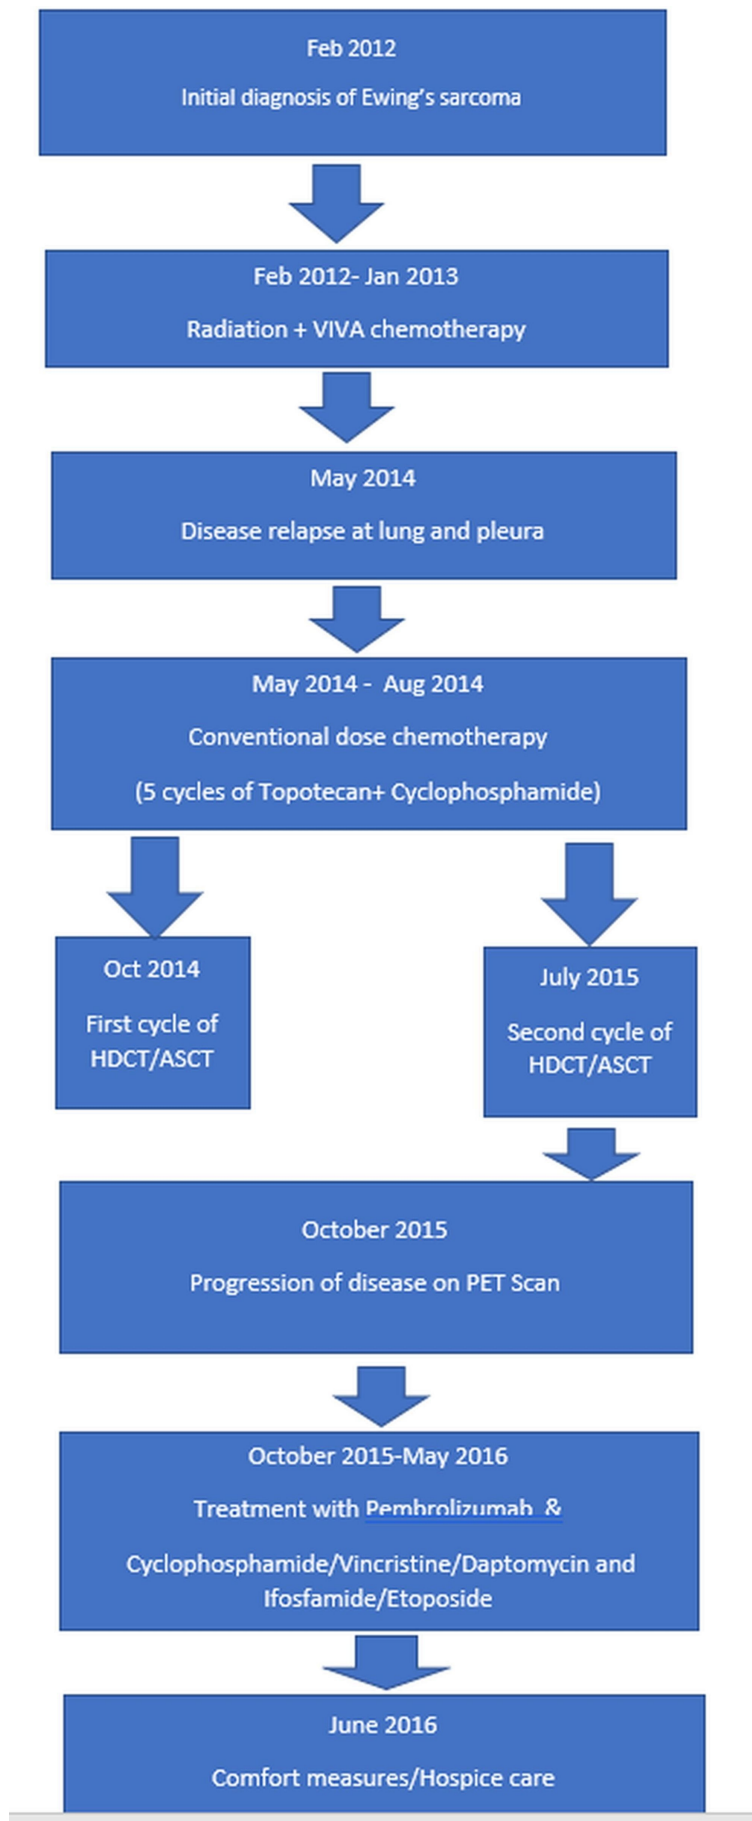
Feb 2012

Initial diagnosis of Ewing's sarcoma

Feb 2012- Jan 2013

Radiation + VIVA chemotherapy

May 2014

Disease relapse at lung and pleura

May 2014 - Aug 2014

Conventional dose chemotherapy

(5 cycles of Topotecan+ Cyclophosphamide)

Oct 2014

First cycle of HDCT/ASCT

July 2015

Second cycle of HDCT/ASCT

October 2015

Progression of disease on PET Scan

October 2015-May 2016

Treatment with Pembrolizumab &

Cyclophosphamide/Vincristine/Daptomycin and Ifosfamide/Etoposide

June 2016

Comfort measures/Hospice care